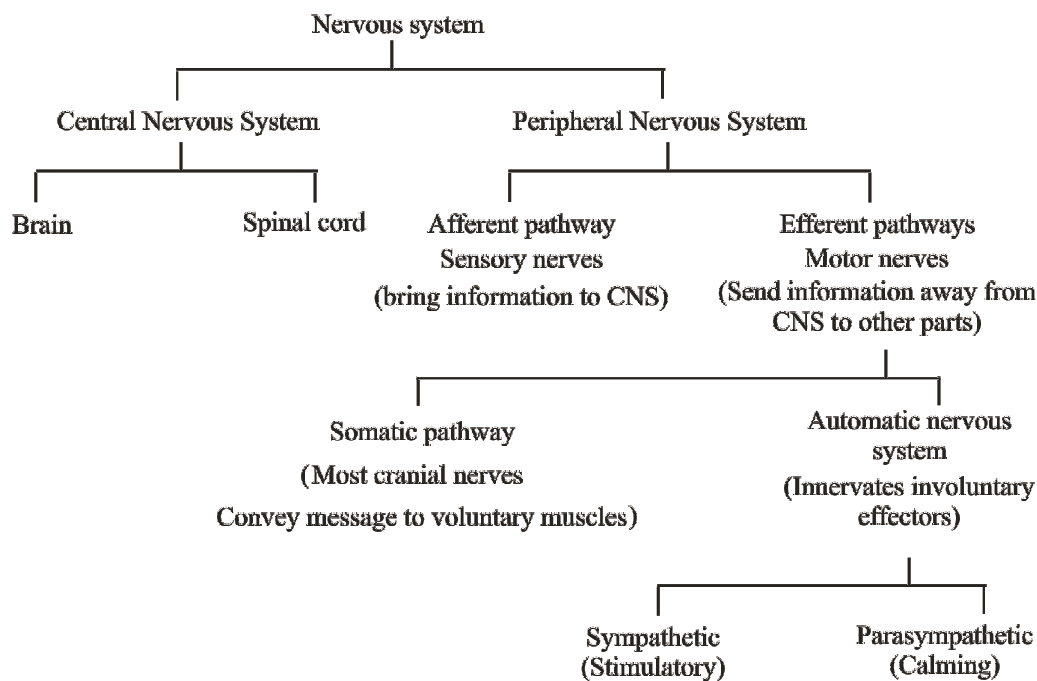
Nervous system

Central Nervous System

Peripheral Nervous System

Brain

Spinal cord

Afferent pathway
Sensory nerves
(bring information to CNS)

Efferent pathways
Motor nerves
(Send information away from CNS to other parts)

Somatic pathway
(Most cranial nerves
Convey message to voluntary muscles)

Automatic nervous system
(Innervates involuntary effectors)

Sympathetic
(Stimulatory)

Parasympathetic
(Calming)